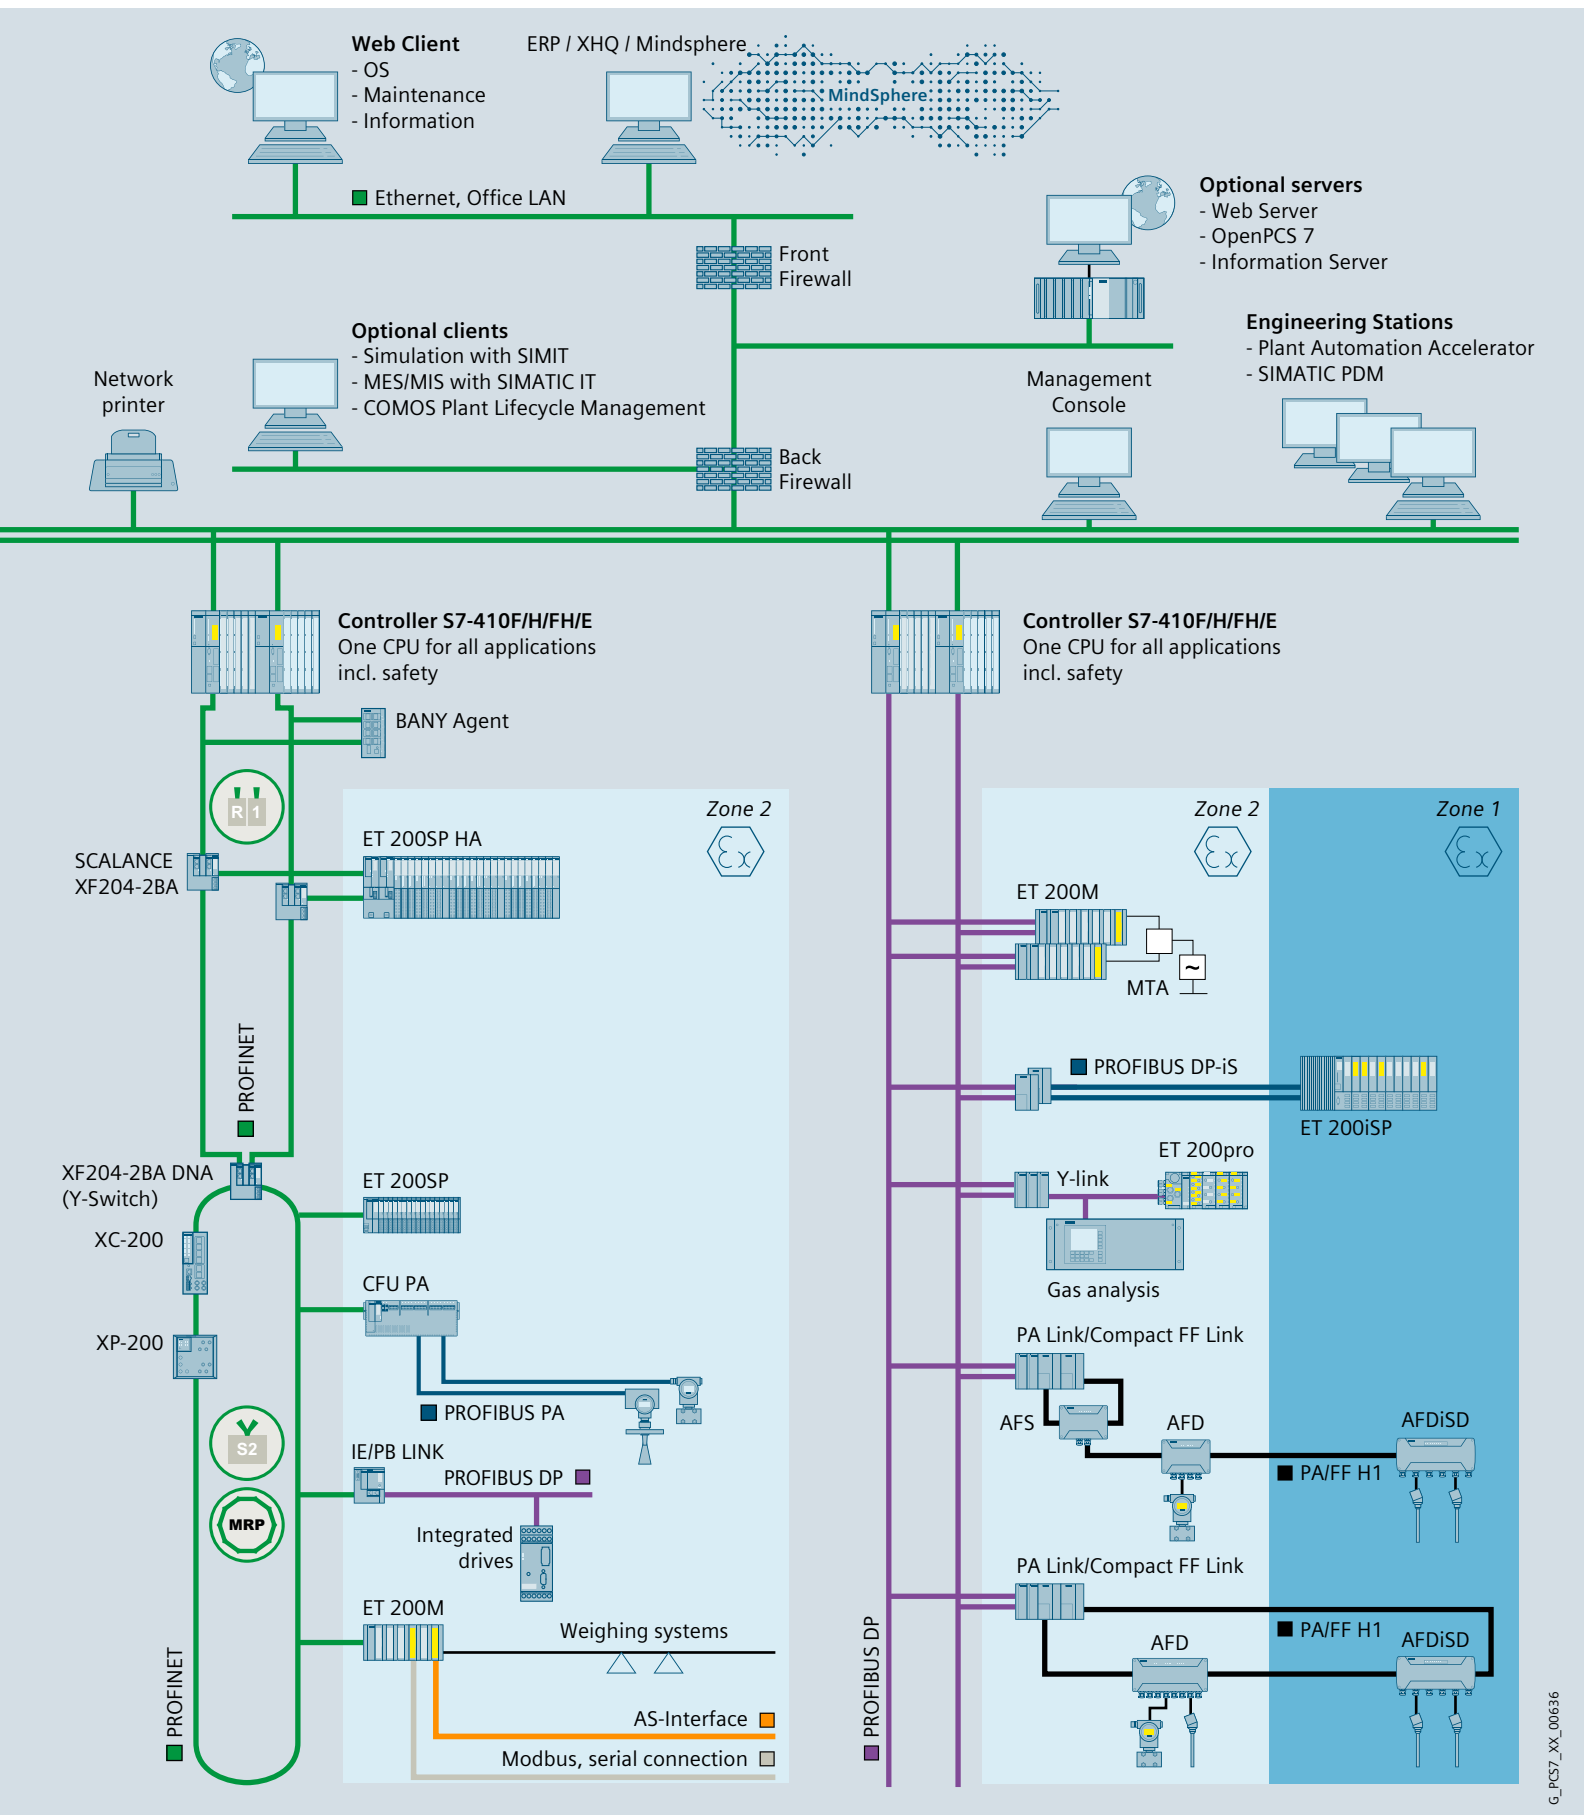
Web Client
- OS
- Maintenance
- Information

ERP / XHQ / Mindsphere

MindSphere

Ethernet, Office LAN

Front Firewall

Optional servers
- Web Server
- OpenPCS 7
- Information Server

Optional clients
- Simulation with SIMIT
- MES/MIS with SIMATIC IT
- COMOS Plant Lifecycle Management

Engineering Stations
- Plant Automation Accelerator
- SIMATIC PDM

Network printer

Management Console

Back Firewall

Controller S7-410F/H/FH/E
One CPU for all applications incl. safety

Controller S7-410F/H/FH/E
One CPU for all applications incl. safety

BANY Agent

R 1

Zone 2

Zone 2

Zone 1

SCALANCE XF204-2BA

ET 200SP HA

ET 200M

MTA

PROFINET

PROFIBUS DP-iS

ET 200iSP

XF204-2BA DNA (Y-Switch)

ET 200SP

ET 200pro

Y-link

XC-200

Gas analysis

CFU PA

XP-200

PA Link/Compact FF Link

AFS

AFD

AFDiSD

PROFIBUS PA

S2

IE/PB LINK

PROFIBUS DP

PA/FF H1

MRP

Integrated drives

PA Link/Compact FF Link

ET 200M

Weighing systems

PA/FF H1

AFD

AFDiSD

AS-Interface

PROFINET

PROFIBUS DP

Modbus, serial connection

G_PCS7_XX_00636